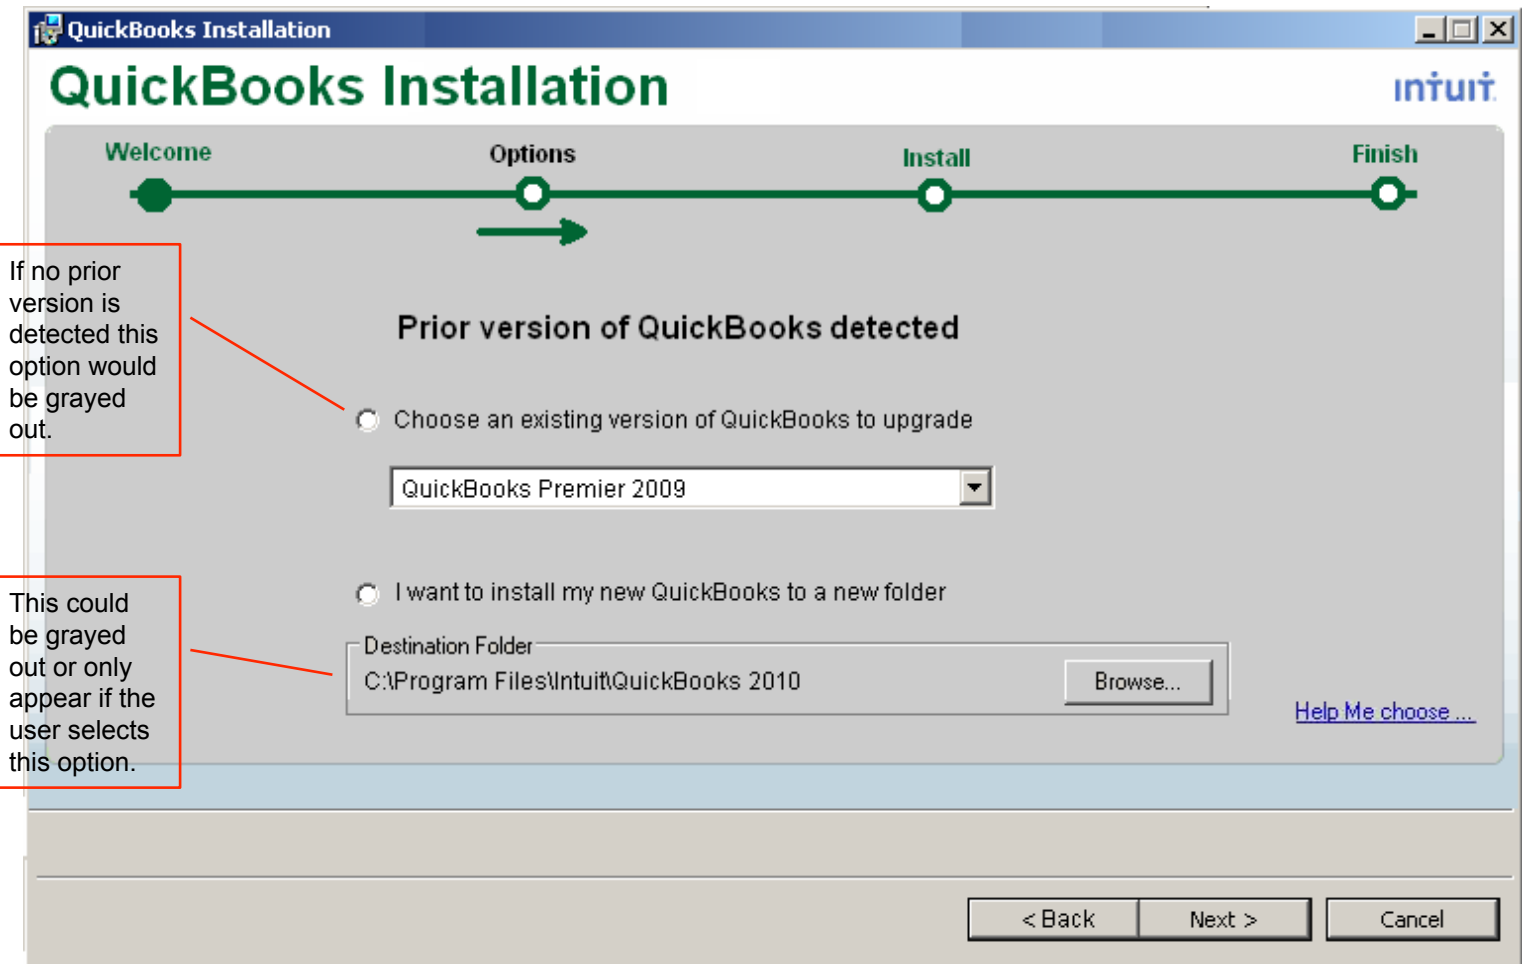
QuickBooks Installation

QuickBooks Installation

intuit.

Welcome

Options

Install

Finish

If no prior version is detected this option would be grayed out.

Prior version of QuickBooks detected

Choose an existing version of QuickBooks to upgrade

QuickBooks Premier 2009

This could be grayed out or only appear if the user selects this option.

I want to install my new QuickBooks to a new folder

Destination Folder

C:\Program Files\Intuit\QuickBooks 2010

Browse...

Help Me choose ...

< Back

Next >

Cancel